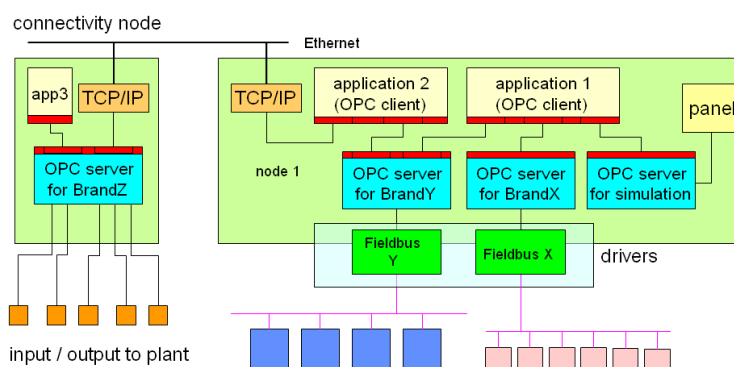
connectivity node

Ethernet

app3

TCP/IP

OPC server for BrandZ

TCP/IP

application 2 (OPC client)

application 1 (OPC client)

panel

node 1

OPC server for BrandY

OPC server for BrandX

OPC server for simulation

Fieldbus Y

Fieldbus X

drivers

input / output to plant